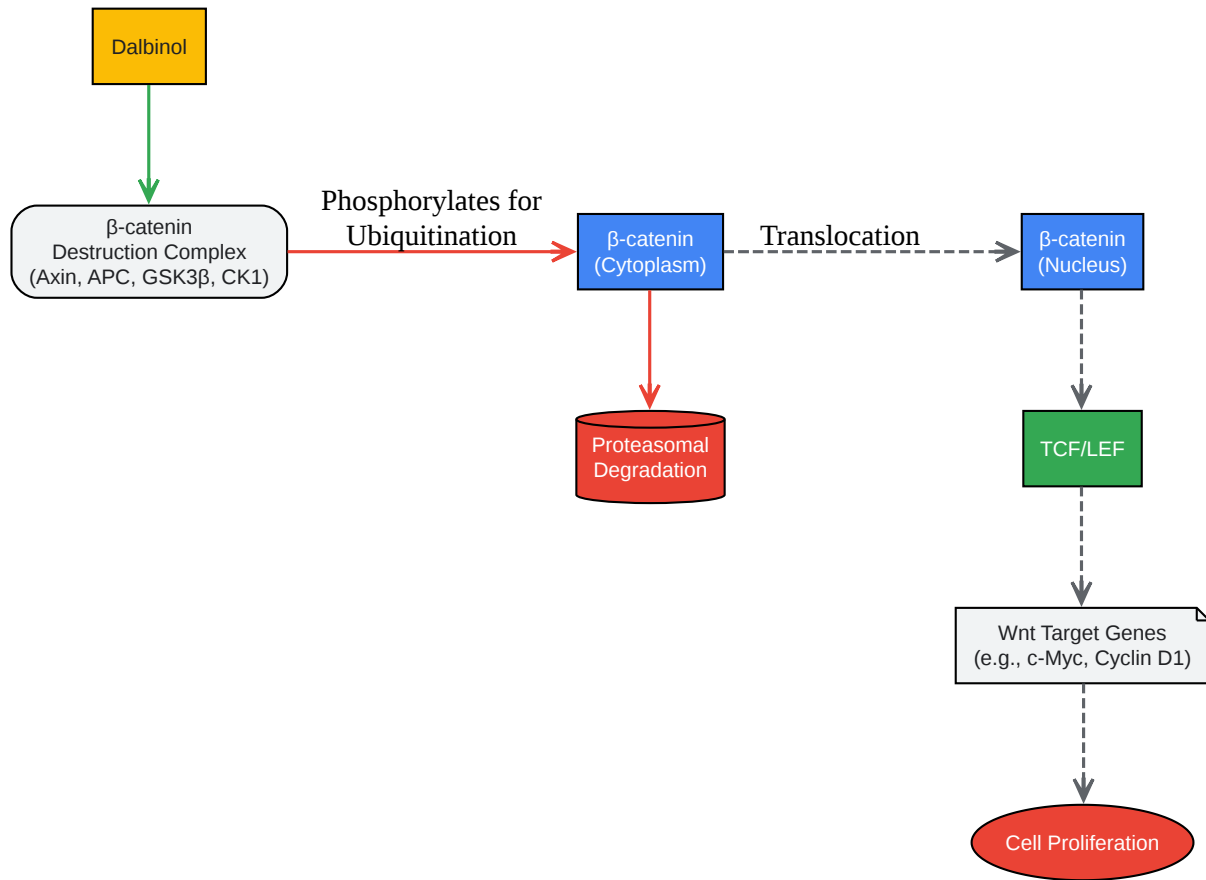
Dalbinol

β-catenin
Destruction Complex
(Axin, APC, GSK3β, CK1)

Phosphorylates for
Ubiquitination

β-catenin
(Cytoplasm)

Translocation

β-catenin
(Nucleus)

Proteasomal
Degradation

TCF/LEF

Wnt Target Genes
(e.g., c-Myc, Cyclin D1)

Cell Proliferation